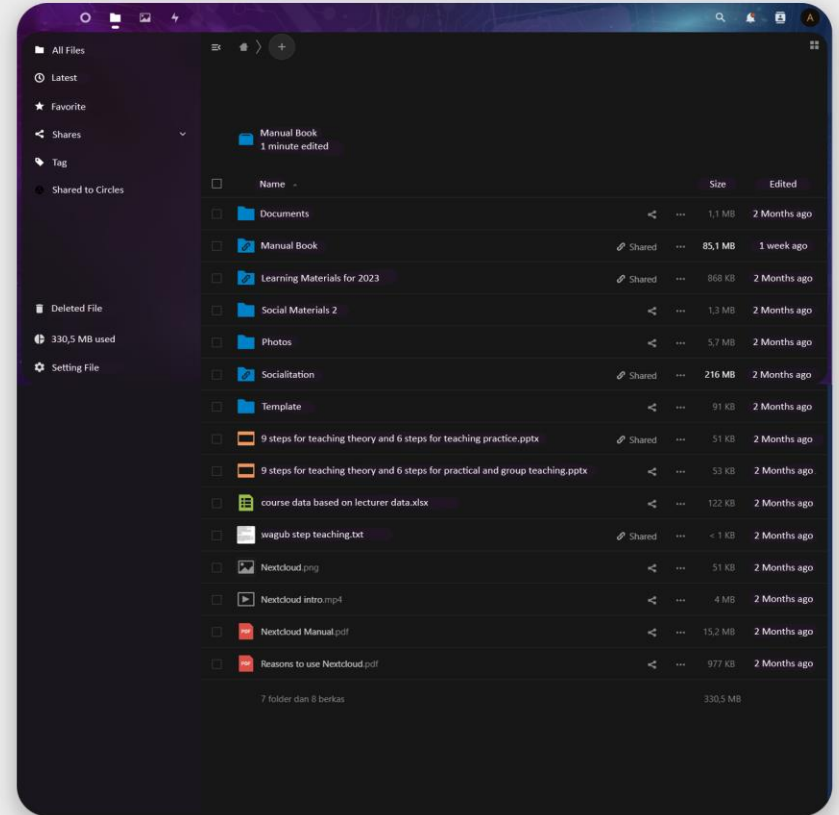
A

All Files
Latest
Favorite
Shares
Tag
Shared to Circles

Deleted File
330,5 MB used
Setting File

Manual Book
1 minute edited

| Name | | | Size | Edited |
|---|---|---|---|---|
| Documents | | ··· | 1,1 MB | 2 Months ago |
| Manual Book | Shared | ··· | 85,1 MB | 1 week ago |
| Learning Materials for 2023 | Shared | ··· | 868 KB | 2 Months ago |
| Social Materials 2 | | ··· | 1,3 MB | 2 Months ago |
| Photos | | ··· | 5,7 MB | 2 Months ago |
| Socialitation | Shared | ··· | 216 MB | 2 Months ago |
| Template | | ··· | 91 KB | 2 Months ago |
| 9 steps for teaching theory and 6 steps for teaching practice.pptx | Shared | ··· | 51 KB | 2 Months ago |
| 9 steps for teaching theory and 6 steps for practical and group teaching.pptx | | ··· | 53 KB | 2 Months ago |
| course data based on lecturer data.xlsx | | ··· | 122 KB | 2 Months ago |
| wagub step teaching.txt | Shared | ··· | < 1 KB | 2 Months ago |
| Nextcloud.png | | ··· | 51 KB | 2 Months ago |
| Nextcloud intro.mp4 | | ··· | 4 MB | 2 Months ago |
| Nextcloud Manual.pdf | | ··· | 15,2 MB | 2 Months ago |
| Reasons to use Nextcloud.pdf | | ··· | 977 KB | 2 Months ago |
| 7 folder dan 8 berkas | | | 330,5 MB | |